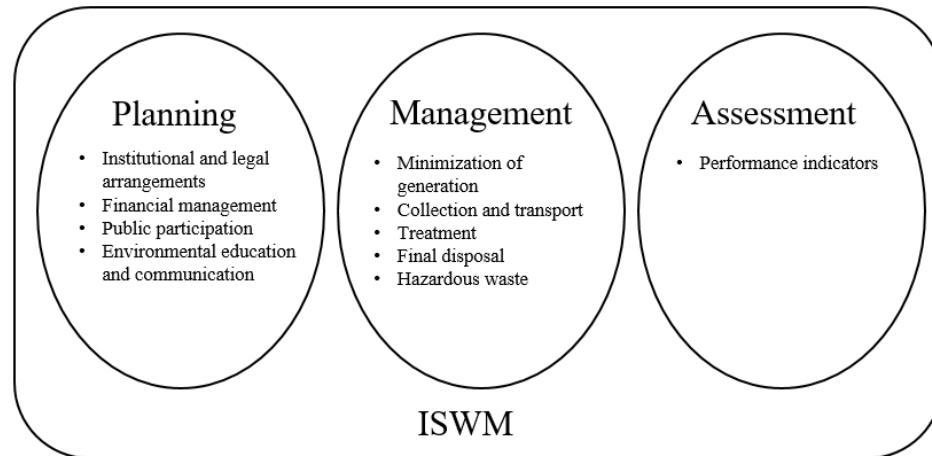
Planning

- Institutional and legal arrangements
- Financial management
- Public participation
- Environmental education and communication

Management

- Minimization of generation
- Collection and transport
- Treatment
- Final disposal
- Hazardous waste

Assessment

- Performance indicators

ISWM